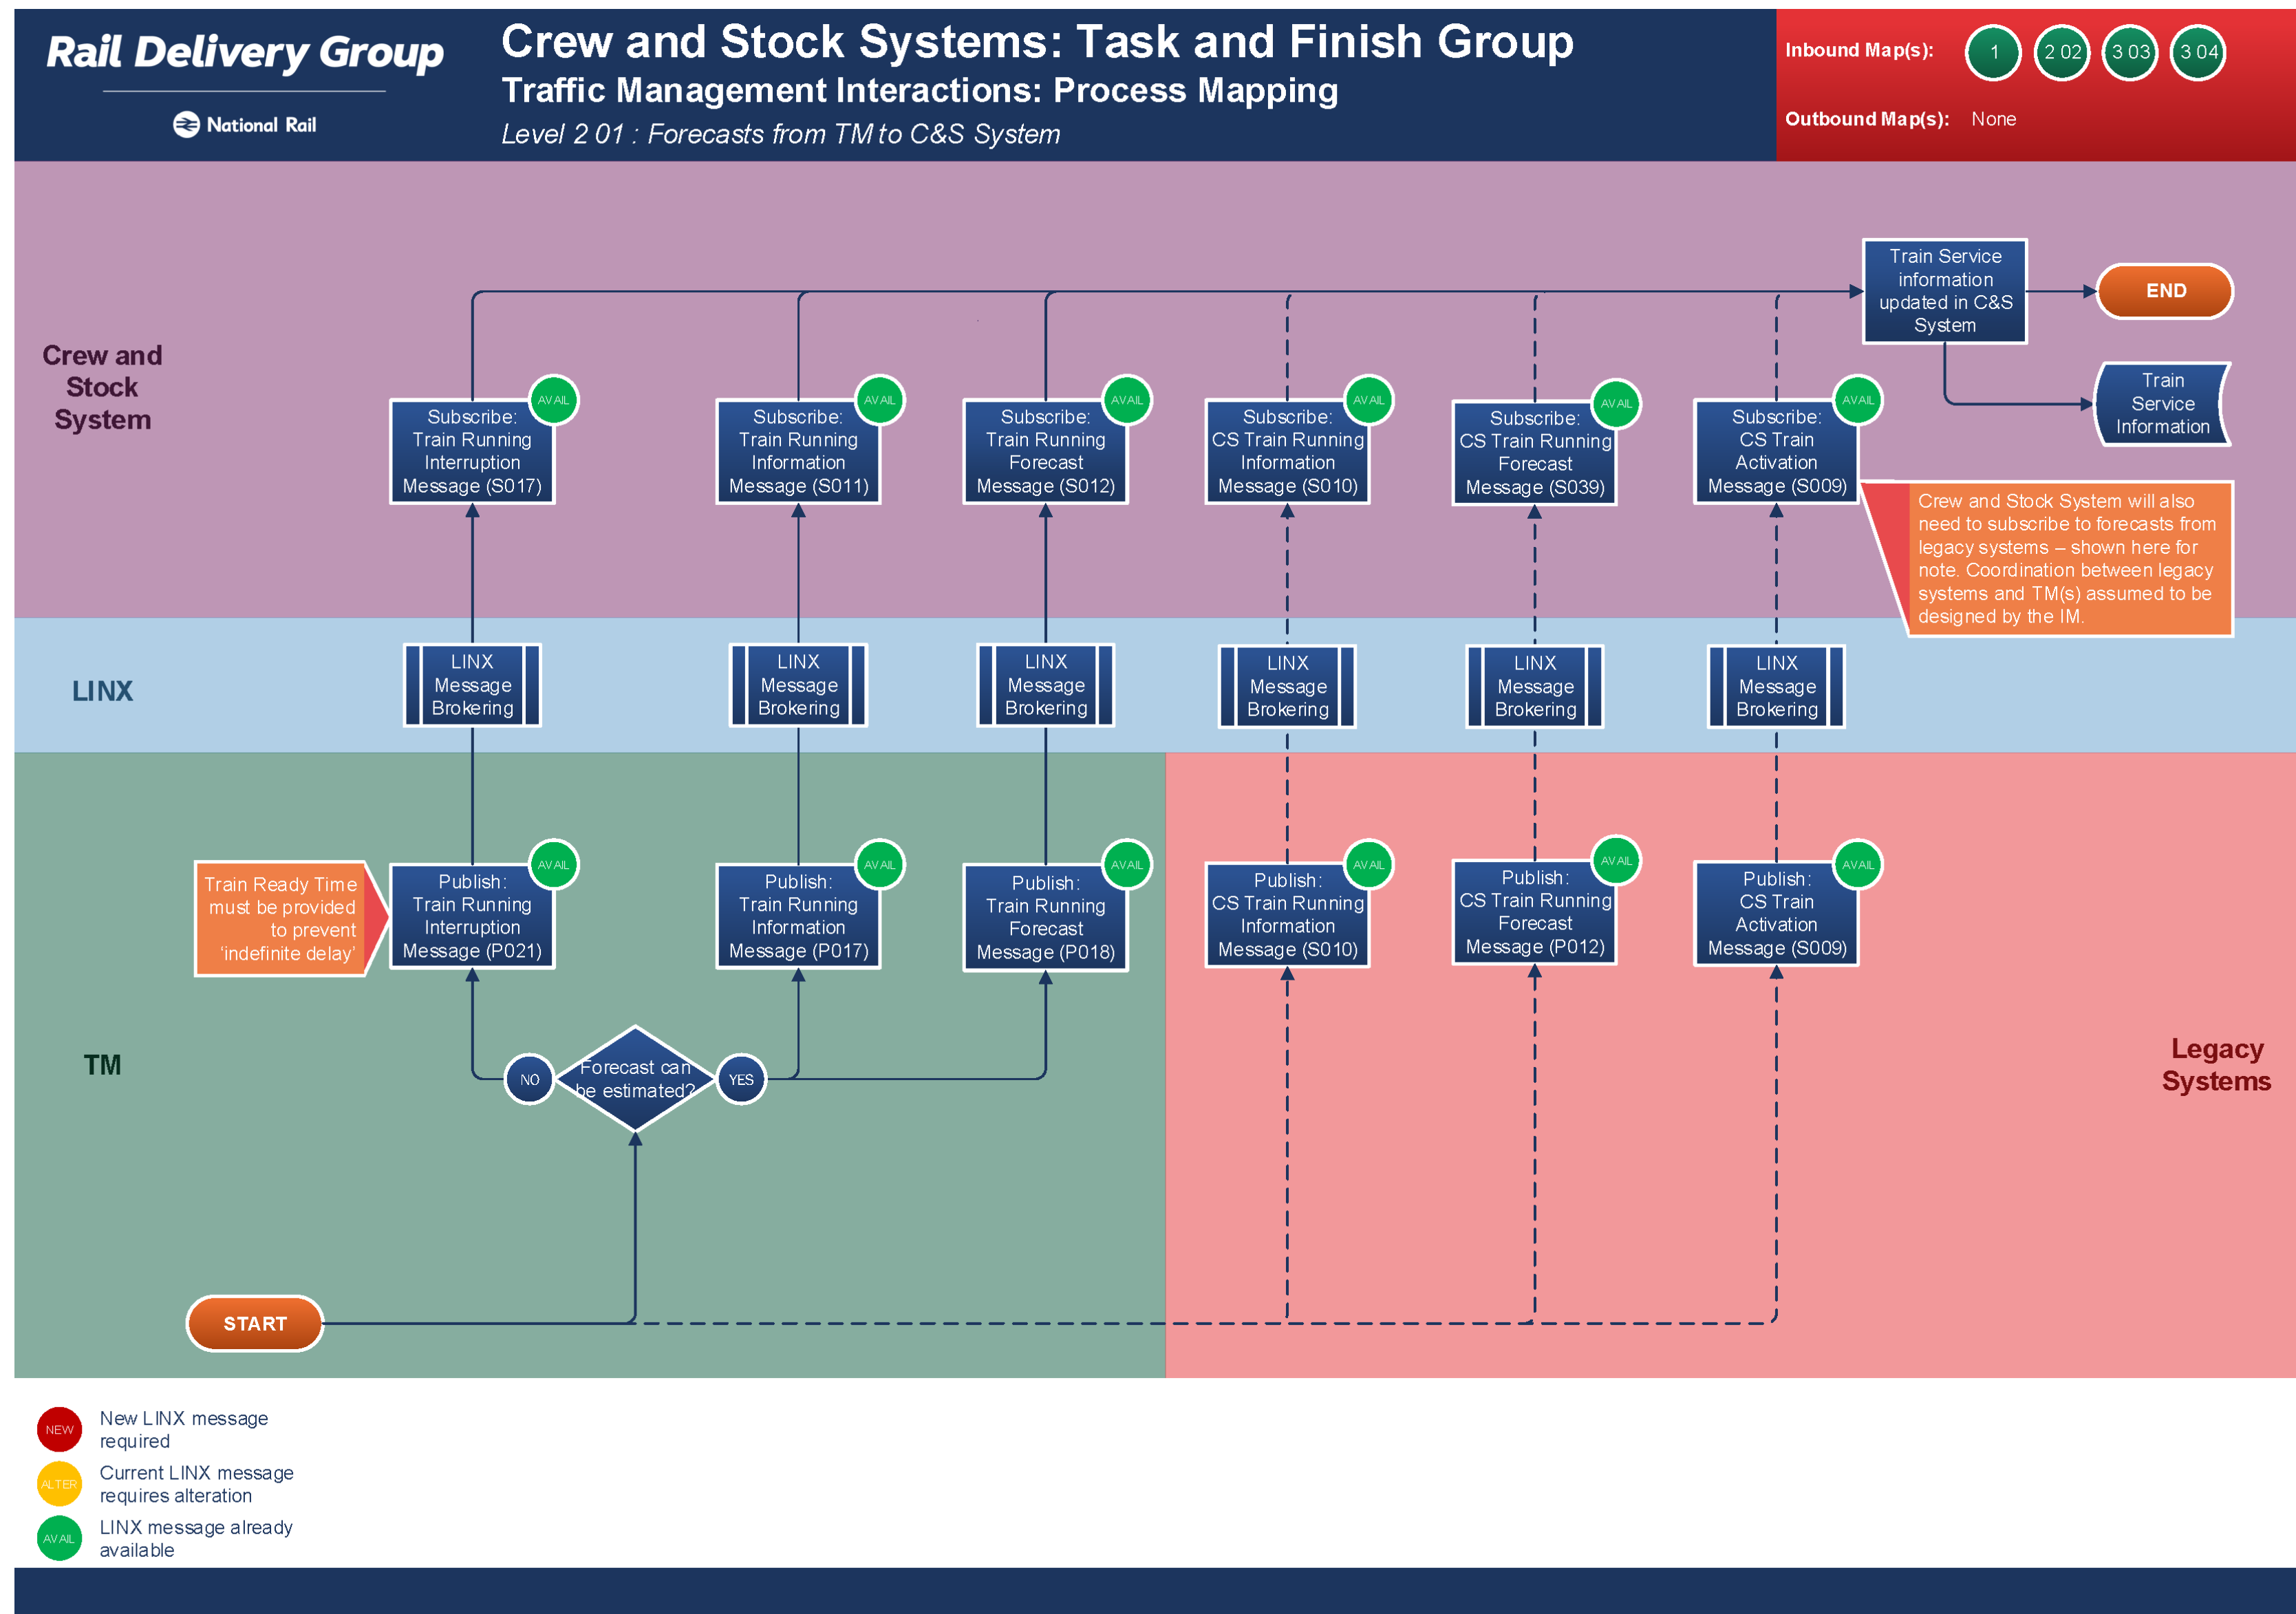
Rail Delivery Group

National Rail

Crew and Stock Systems: Task and Finish Group

Traffic Management Interactions: Process Mapping

Level 2 01 : Forecasts from TM to C&S System

Inbound Map(s): 1 2 02 3 03 3 04

Outbound Map(s): None

Crew and Stock System

Train Service information updated in C&S System

END

Train Service Information

Subscribe: Train Running Interruption Message (S017) AVAIL

Subscribe: Train Running Information Message (S011) AVAIL

Subscribe: Train Running Forecast Message (S012) AVAIL

Subscribe: CS Train Running Information Message (S010) AVAIL

Subscribe: CS Train Running Forecast Message (S039) AVAIL

Subscribe: CS Train Activation Message (S009) AVAIL

Crew and Stock System will also need to subscribe to forecasts from legacy systems – shown here for note. Coordination between legacy systems and TM(s) assumed to be designed by the IM.

LINX

LINX Message Brokering

LINX Message Brokering

LINX Message Brokering

LINX Message Brokering

LINX Message Brokering

LINX Message Brokering

Train Ready Time must be provided to prevent 'indefinite delay'

Publish: Train Running Interruption Message (P021) AVAIL

Publish: Train Running Information Message (P017) AVAIL

Publish: Train Running Forecast Message (P018) AVAIL

Publish: CS Train Running Information Message (S010) AVAIL

Publish: CS Train Running Forecast Message (P012) AVAIL

Publish: CS Train Activation Message (S009) AVAIL

TM

NO

Forecast can be estimated?

YES

Legacy Systems

START

NEW New LINX message required

ALTER Current LINX message requires alteration

AVAIL LINX message already available